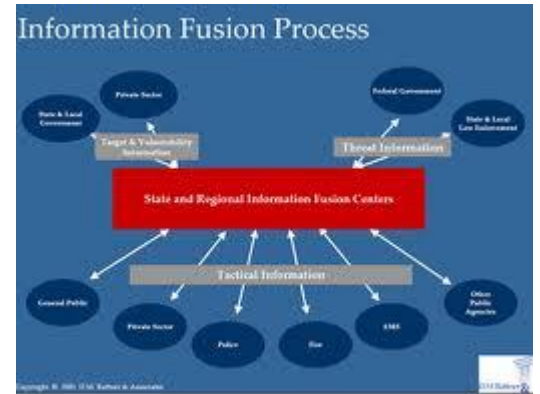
Information Fusion Process

State & Local Government

Private Sector

Target & Vulnerability Information

Federal Government

State & Local Law Enforcement

Threat Information

State and Regional Information Fusion Centers

Tactical Information

General Public

Private Sector

Police

Fire

EMS

Other Public Agencies

Copyright © 2005 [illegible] Barbera & Associates

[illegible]